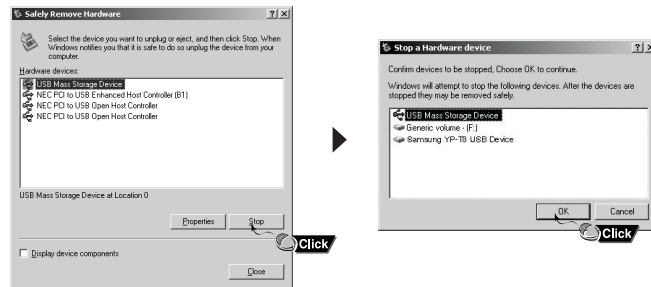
Safely Remove Hardware ? ×

Select the device you want to unplug or eject, and then click Stop. When Windows notifies you that it is safe to do so unplug the device from your computer.

Hardware devices:

USB Mass Storage Device
NEC PCI to USB Enhanced Host Controller (B1)
NEC PCI to USB Open Host Controller
NEC PCI to USB Open Host Controller

USB Mass Storage Device at Location 0

Properties Stop

Click

Display device components

Close

Stop a Hardware device ? ×

Confirm devices to be stopped, Choose OK to continue.

Windows will attempt to stop the following devices. After the devices are stopped they may be removed safely.

USB Mass Storage Device
Generic volume - (F:)
Samsung YP-T8 USB Device

OK Cancel

Click